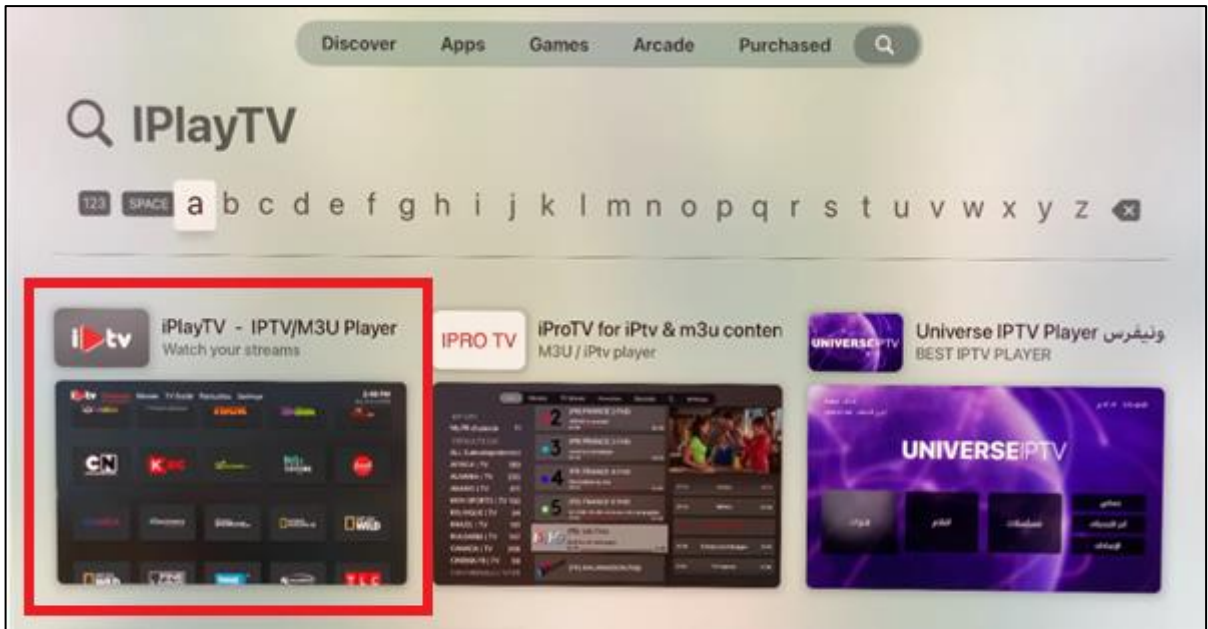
Discover Apps Games Arcade Purchased

IPlayTV

123 SPACE a b c d e f g h i j k l m n o p q r s t u v w x y z

i tv
iPlayTV - IPTV/M3U Player
Watch your streams

IPRO TV
iProTV for iPtv & m3u conten
M3U / iPtv player

UNIVERSE IPTV
Universe IPTV Player ونيفرس
BEST IPTV PLAYER

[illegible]

2
3
4
5

UNIVERSEIPTV